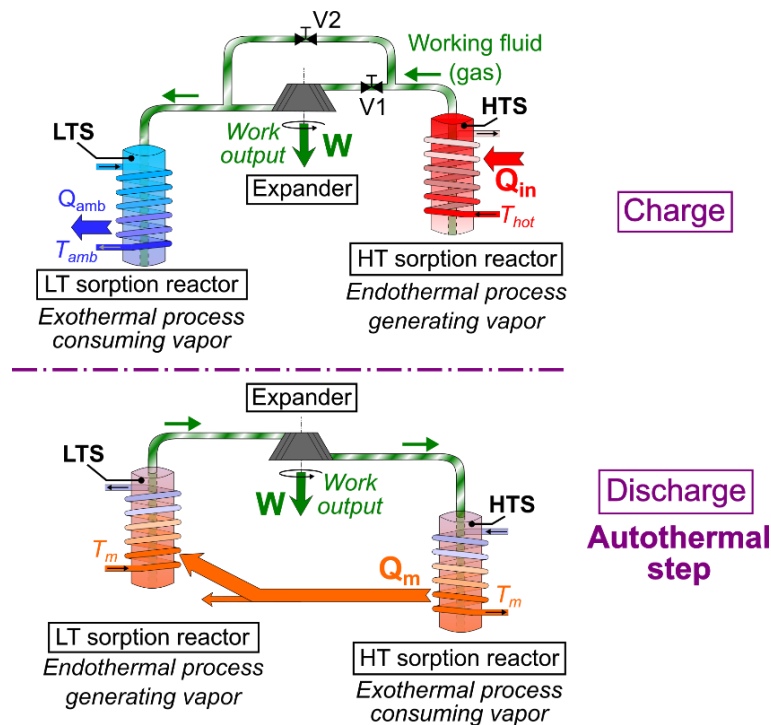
V2

Working fluid (gas)

V1

HTS

LTS

Work output

W

$Q_{in}$

$Q_{amb}$

Expander

$T_{hot}$

$T_{amb}$

Charge

LT sorption reactor
Exothermal process consuming vapor

HT sorption reactor
Endothermal process generating vapor

Expander

LTS

Work output

W

HTS

Discharge

Autothermal step

$T_m$

$Q_m$

$T_m$

LT sorption reactor
Endothermal process generating vapor

HT sorption reactor
Exothermal process consuming vapor